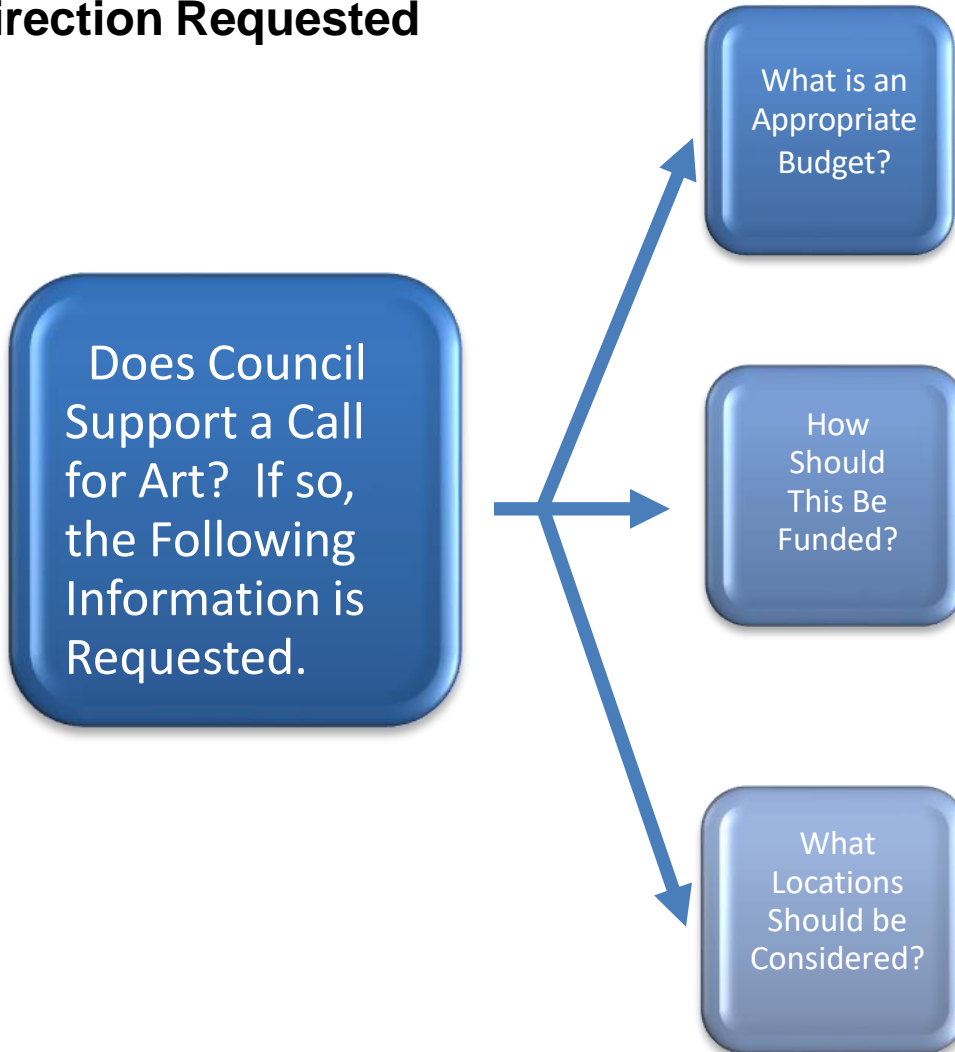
irection Requested

Does Council Support a Call for Art? If so, the Following Information is Requested.

What is an Appropriate Budget?

How Should This Be Funded?

What Locations Should be Considered?